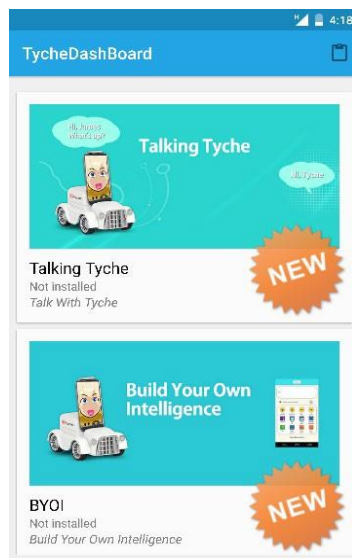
4:18

TycheDashBoard

Hi, James! What's up?

Talking Tyche

Hi, Tyche

Talking Tyche
Not installed
Talk With Tyche

NEW

Build Your Own Intelligence

BYOI
Not installed
Build Your Own Intelligence

NEW